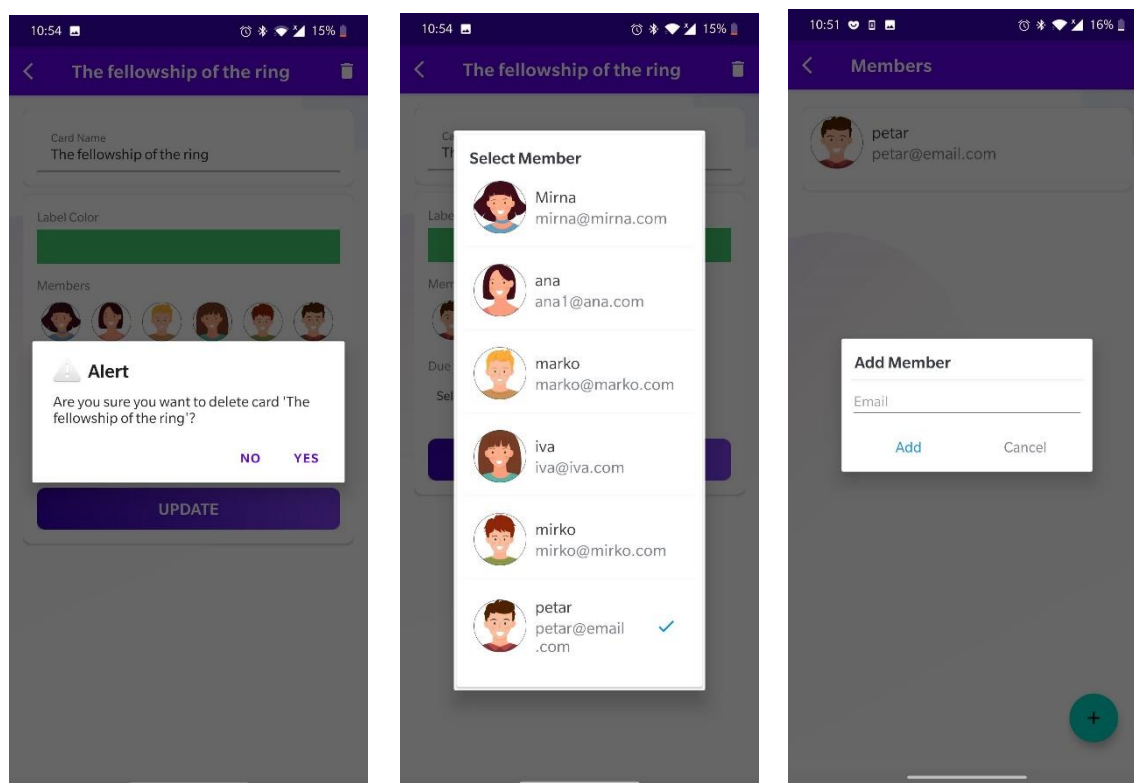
10:54 15%

The fellowship of the ring

Card Name
The fellowship of the ring

Label Color

Members

Alert

Are you sure you want to delete card 'The fellowship of the ring'?

NO YES

UPDATE

10:54 15%

The fellowship of the ring

Select Member

Mirna
mirna@mirna.com

ana
ana1@ana.com

marko
marko@marko.com

iva
iva@iva.com

mirko
mirko@mirko.com

petar
petar@email.com

10:51 16%

Members

petar
petar@email.com

Add Member

Email

Add Cancel

+